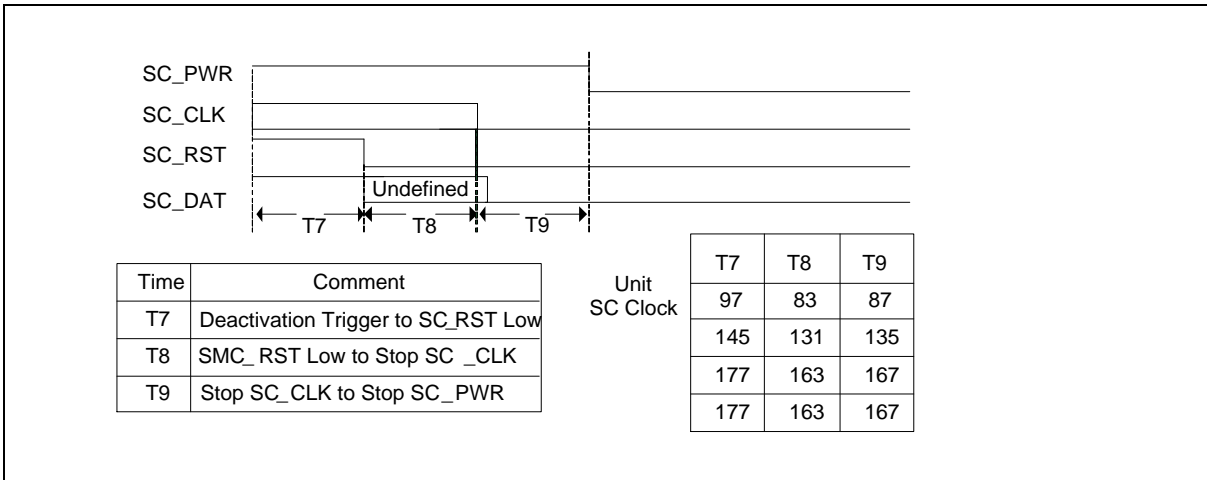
SC_PWR
SC_CLK
SC_RST
SC_DAT
Undefined
T7
T8
T9

| Time | Comment |
|---|---|
| T7 | Deactivation Trigger to SC_RST Low |
| T8 | SMC_ RST Low to Stop SC _CLK |
| T9 | Stop SC_CLK to Stop SC_PWR |

Unit
SC Clock

| T7 | T8 | T9 |
|---|---|---|
| 97 | 83 | 87 |
| 145 | 131 | 135 |
| 177 | 163 | 167 |
| 177 | 163 | 167 |